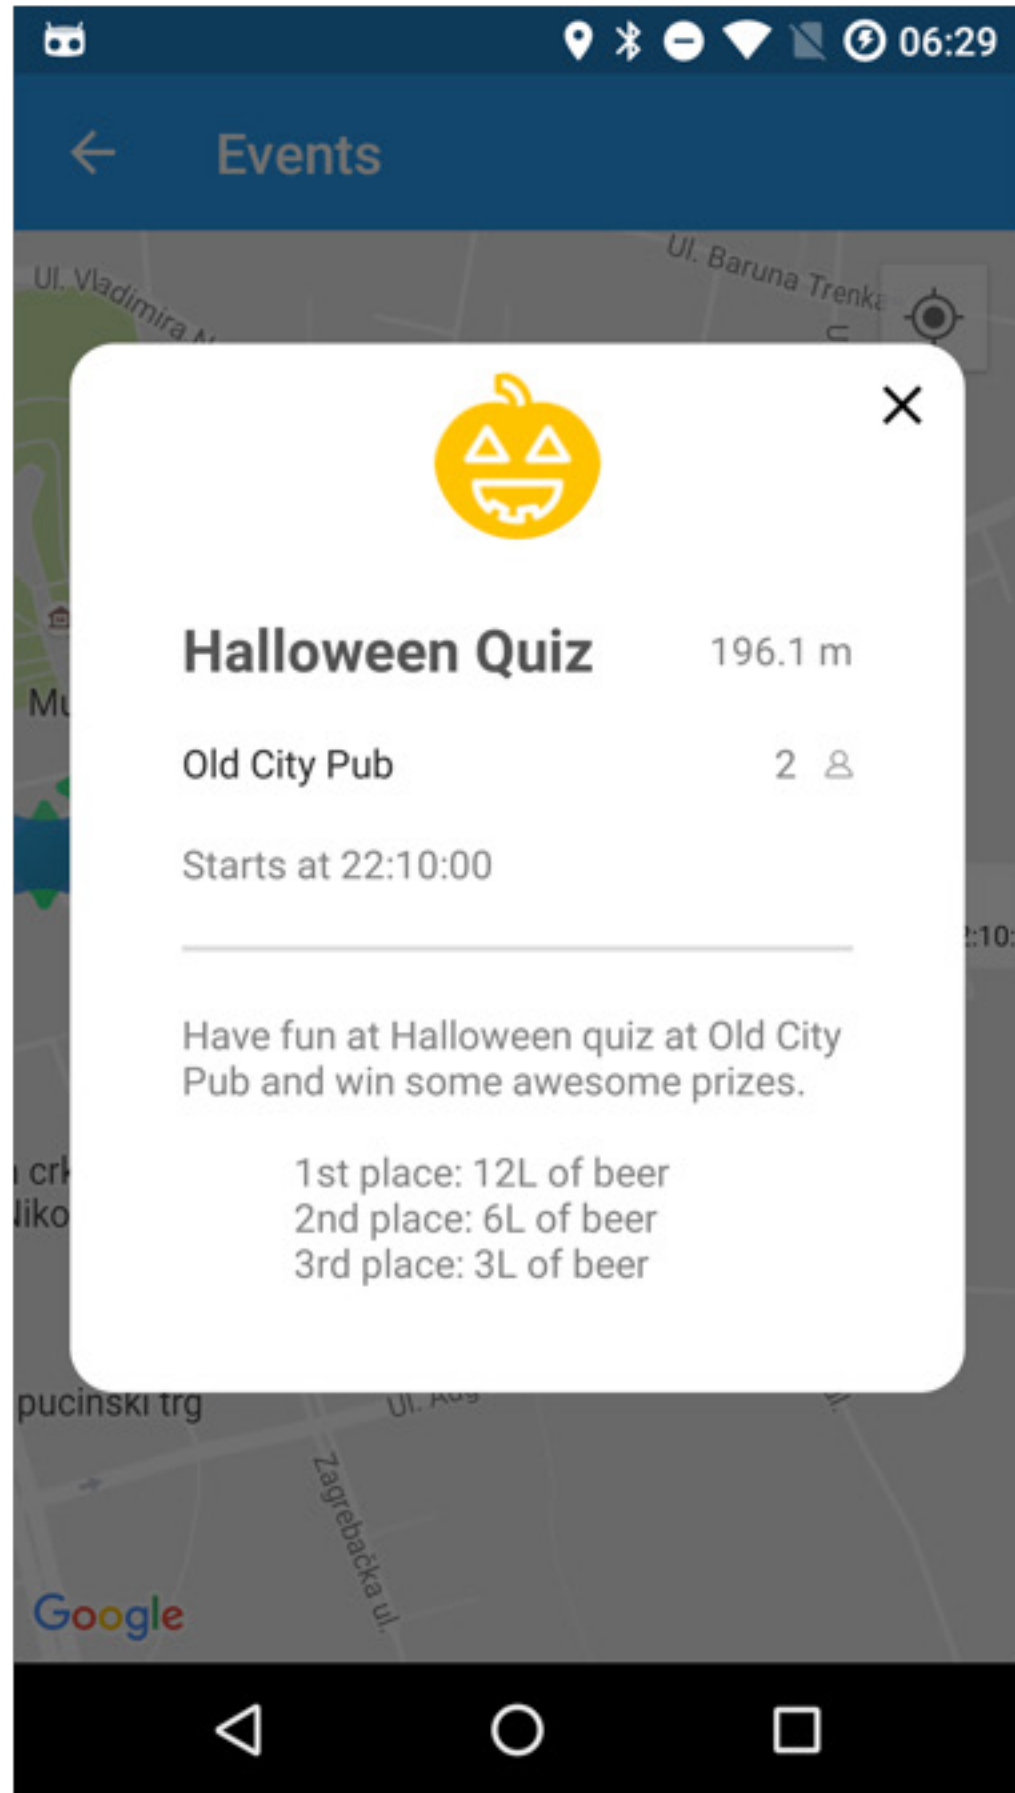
06:29

Events

Ul. Vladimira N

Ul. Baruna Trenka

Mu

Halloween Quiz 196.1 m

Old City Pub 2

Starts at 22:10:00

:10:

Have fun at Halloween quiz at Old City Pub and win some awesome prizes.

1st place: 12L of beer
2nd place: 6L of beer
3rd place: 3L of beer

crk
iko

pucinski trg

Ul. Aug

Zagrebačka ul.

Google